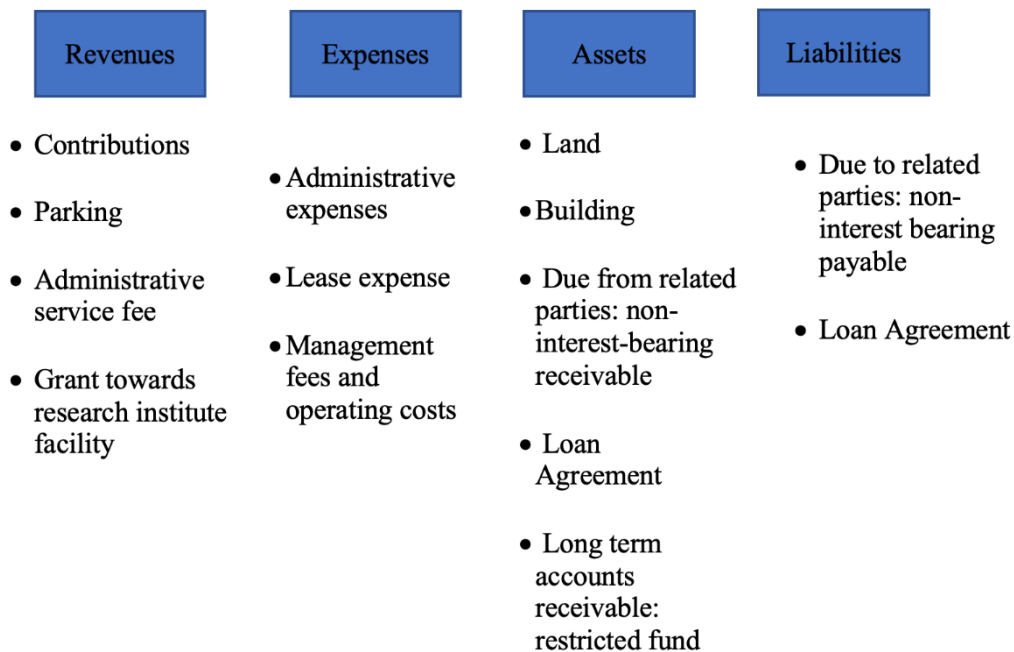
Revenues

- Contributions
- Parking
- Administrative service fee
- Grant towards research institute facility

Expenses

- Administrative expenses
- Lease expense
- Management fees and operating costs

Assets

- Land
- Building
- Due from related parties: non-interest-bearing receivable
- Loan Agreement
- Long term accounts receivable: restricted fund

Liabilities

- Due to related parties: non-interest bearing payable
- Loan Agreement